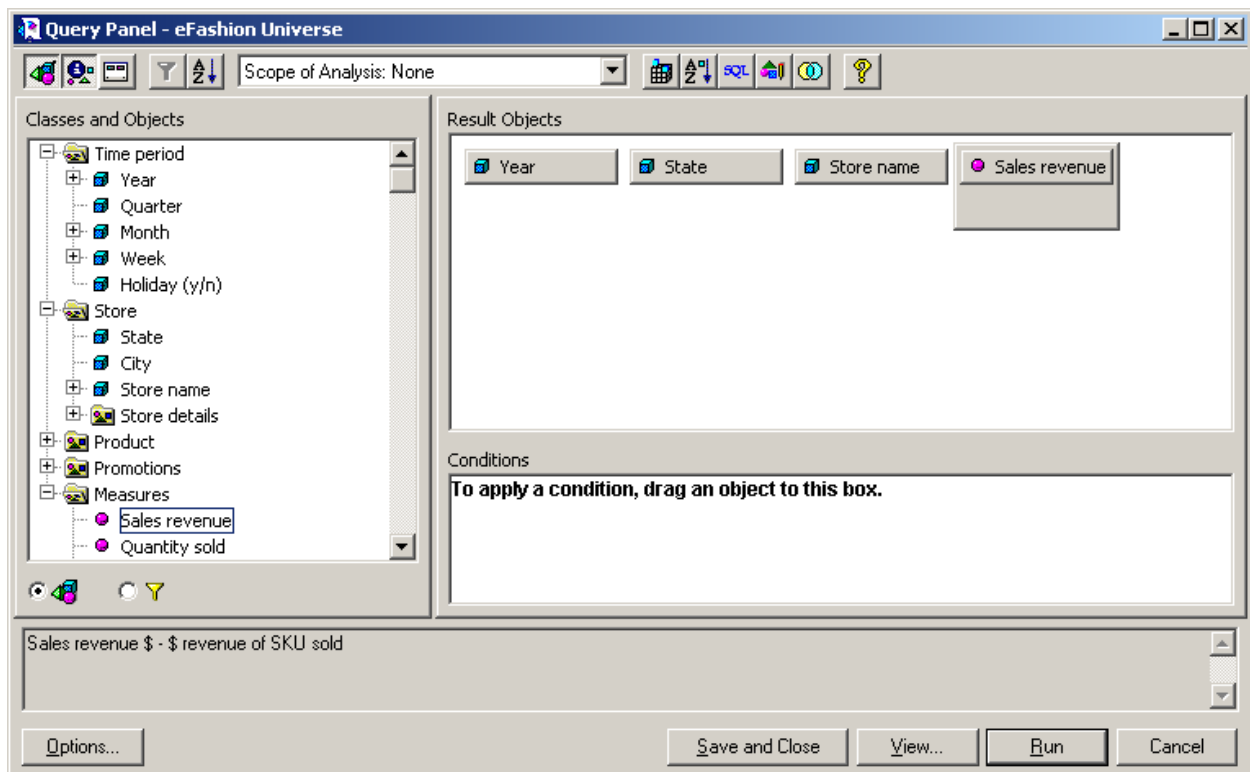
Query Panel - eFashion Universe

Scope of Analysis: None

SQL

Classes and Objects

Time period
Year
Quarter
Month
Week
Holiday (y/n)
Store
State
City
Store name
Store details
Product
Promotions
Measures
Sales revenue
Quantity sold

Result Objects

Year
State
Store name
Sales revenue

Conditions

To apply a condition, drag an object to this box.

Sales revenue $ - $ revenue of SKU sold

Options...

Save and Close

View...

Run

Cancel